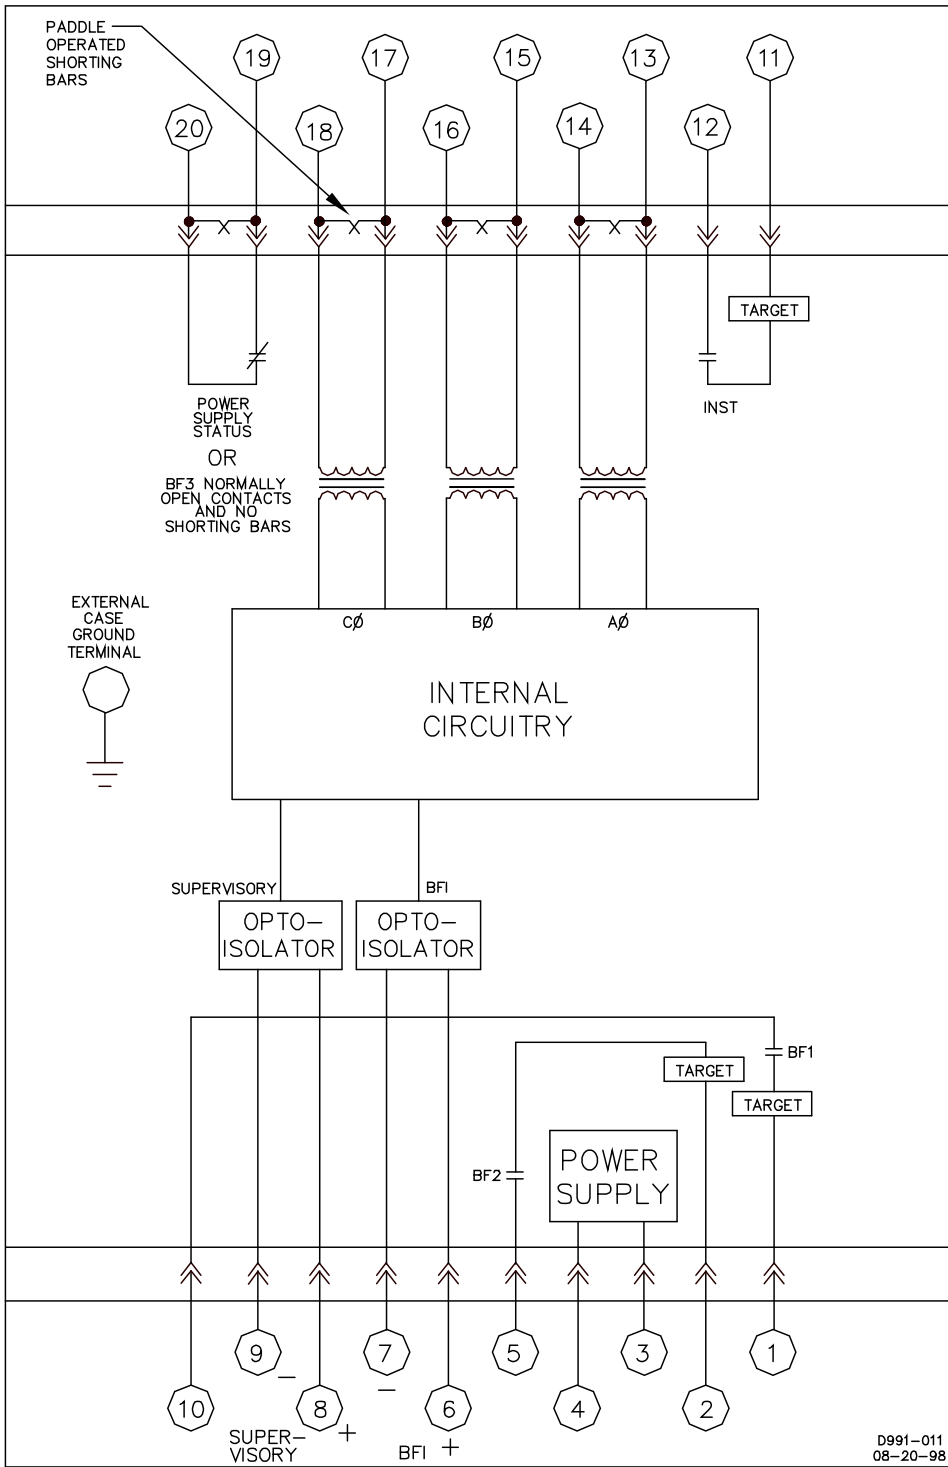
PADDLE OPERATED SHORTING BARS

19 17 15 13 11

20 18 16 14 12

TARGET

POWER SUPPLY STATUS

OR

BF3 NORMALLY OPEN CONTACTS AND NO SHORTING BARS

INST

EXTERNAL CASE GROUND TERMINAL

CØ BØ AØ

INTERNAL CIRCUITRY

SUPERVISORY

BFI

OPTO-ISOLATOR

OPTO-ISOLATOR

BF1

TARGET

TARGET

BF2

POWER SUPPLY

9 7 5 3 1

– –

10 8 6 4 2

SUPER-VISORY +

BFI +

D991-011
08-20-98